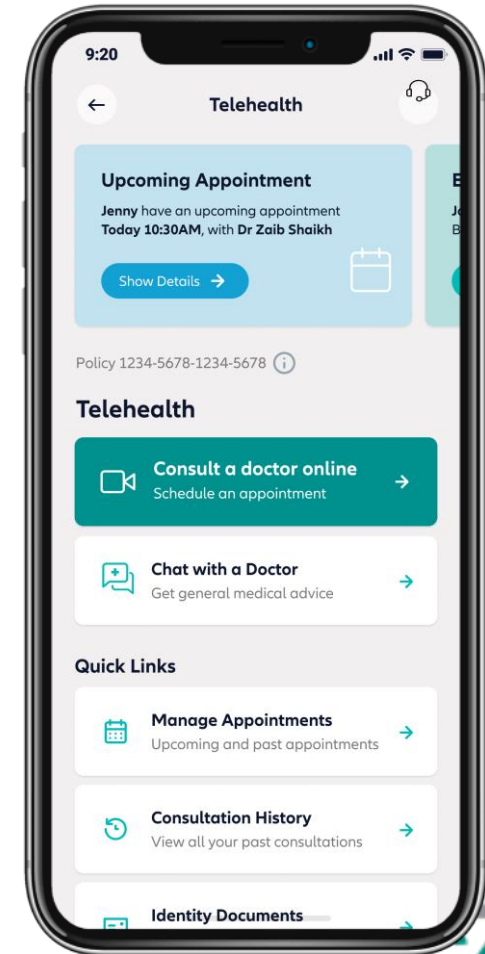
9:20

Telehealth

Upcoming Appointment
Jenny have an upcoming appointment Today 10:30AM, with Dr Zaib Shaikh

Show Details

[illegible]

Policy 1234-5678-1234-5678

Telehealth

Consult a doctor online
Schedule an appointment

Chat with a Doctor
Get general medical advice

Quick Links

Manage Appointments
Upcoming and past appointments

Consultation History
View all your past consultations

Identity Documents